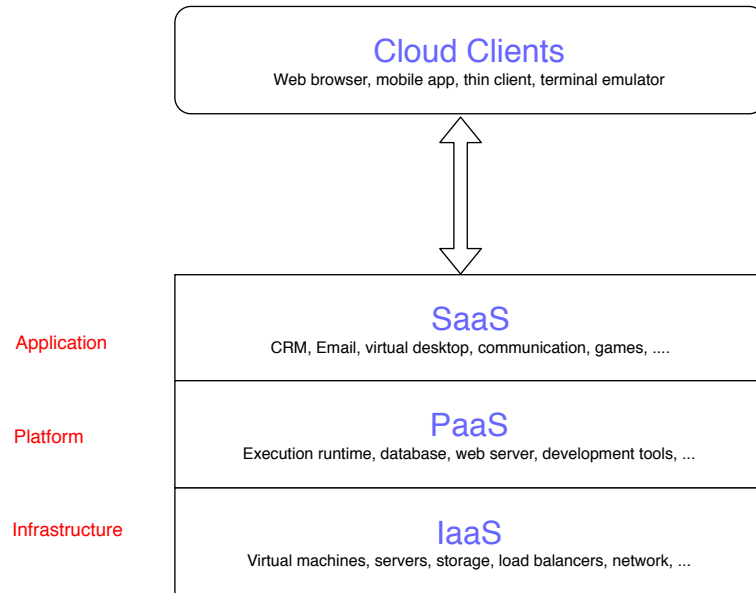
Cloud Clients
Web browser, mobile app, thin client, terminal emulator

Application
SaaS
CRM, Email, virtual desktop, communication, games, ....

Platform
PaaS
Execution runtime, database, web server, development tools, ...

Infrastructure
IaaS
Virtual machines, servers, storage, load balancers, network, ...